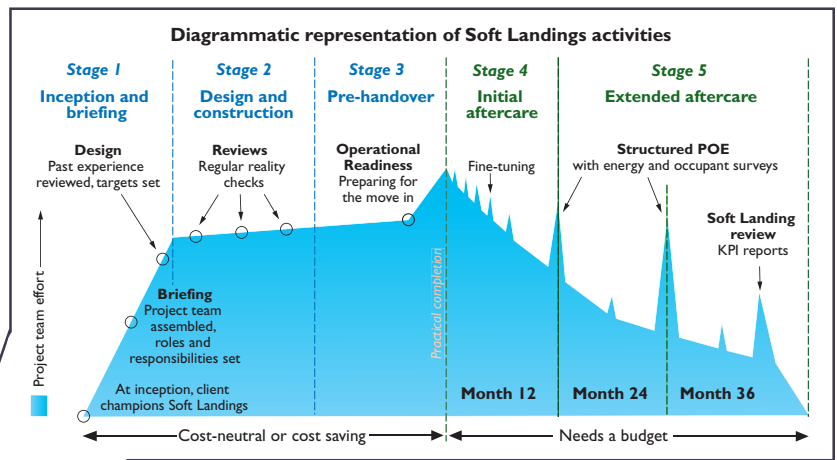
Diagrammatic representation of Soft Landings activities

Stage 1
Inception and briefing

Stage 2
Design and construction

Stage 3
Pre-handover

Stage 4
Initial aftercare

Stage 5
Extended aftercare

Design
Past experience reviewed, targets set

Reviews
Regular reality checks

Operational Readiness
Preparing for the move in

Fine-tuning

Structured POE
with energy and occupant surveys

Soft Landing review
KPI reports

Briefing
Project team assembled, roles and responsibilities set

At inception, client champions Soft Landings

Practical completion

Project team effort

Month 12

Month 24

Month 36

Cost-neutral or cost saving

Needs a budget